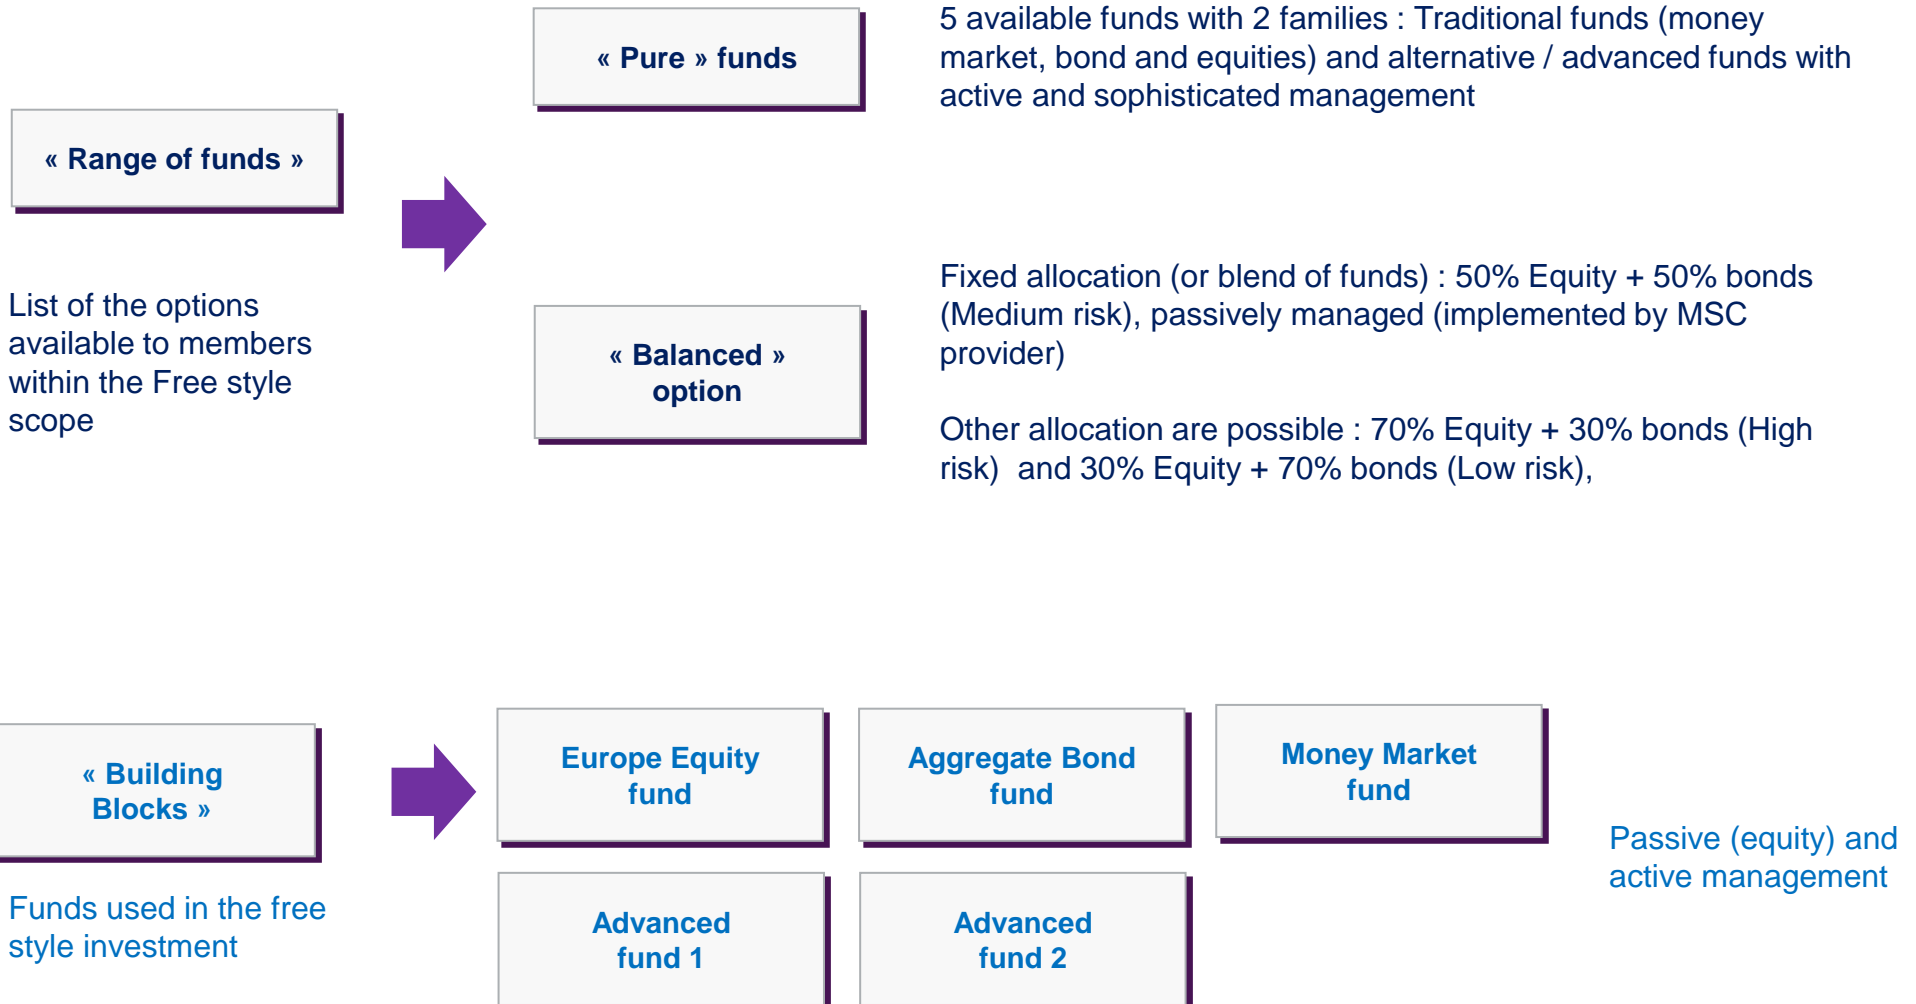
« Pure » funds

5 available funds with 2 families : Traditional funds (money market, bond and equities) and alternative / advanced funds with active and sophisticated management

« Range of funds »

List of the options available to members within the Free style scope

« Balanced » option

Fixed allocation (or blend of funds) : 50% Equity + 50% bonds (Medium risk), passively managed (implemented by MSC provider)

Other allocation are possible : 70% Equity + 30% bonds (High risk) and 30% Equity + 70% bonds (Low risk),

« Building Blocks »

Funds used in the free style investment

Europe Equity fund

Aggregate Bond fund

Money Market fund

Advanced fund 1

Advanced fund 2

Passive (equity) and active management